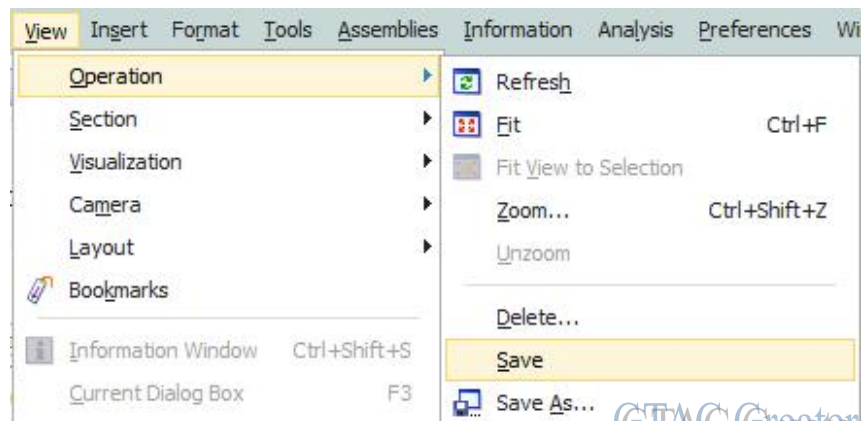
View Insert Format Tools Assemblies Information Analysis Preferences Wi

Operation
Section
Visualization
Camera
Layout
Bookmarks
Information Window Ctrl+Shift+S
Current Dialog Box F3

Refresh
Fit Ctrl+F
Fit View to Selection
Zoom... Ctrl+Shift+Z
Unzoom
Delete...
Save
Save As...

GTWC Greator